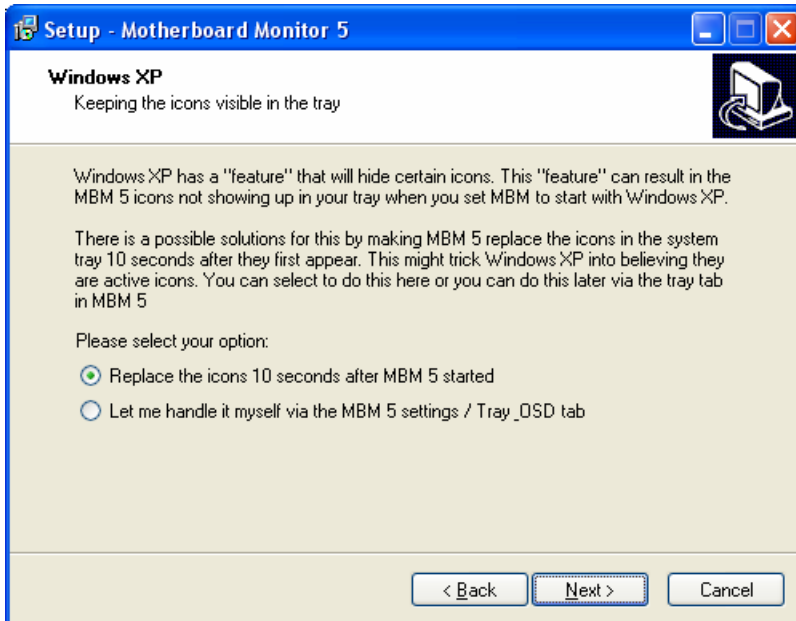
Setup - Motherboard Monitor 5

Windows XP
Keeping the icons visible in the tray

Windows XP has a "feature" that will hide certain icons. This "feature" can result in the MBM 5 icons not showing up in your tray when you set MBM to start with Windows XP.

There is a possible solutions for this by making MBM 5 replace the icons in the system tray 10 seconds after they first appear. This might trick Windows XP into believing they are active icons. You can select to do this here or you can do this later via the tray tab in MBM 5

Please select your option:

Replace the icons 10 seconds after MBM 5 started

Let me handle it myself via the MBM 5 settings / Tray_OSD tab

< Back
Next >
Cancel